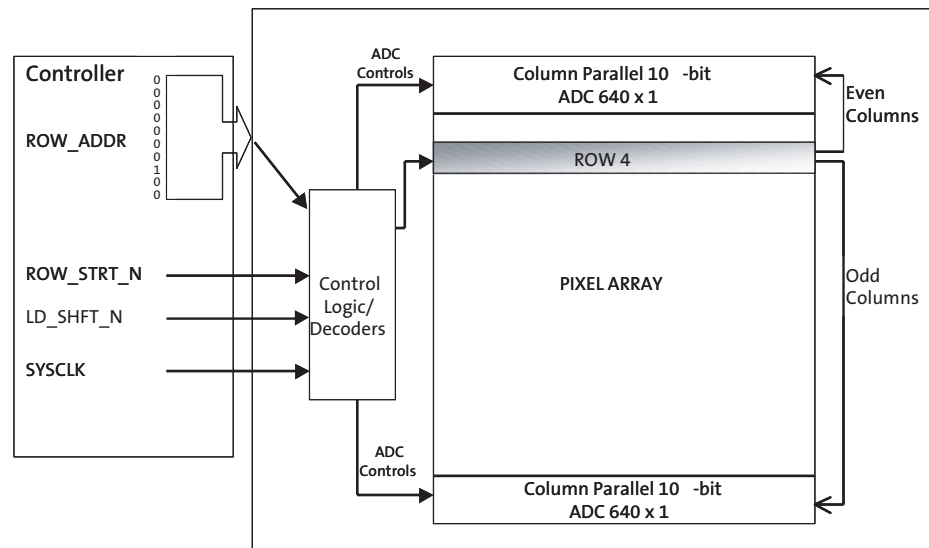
Controller

0
0
0
0
0
0
0
1
0
0

ROW_ADDR

ROW_STRT_N

LD_SHFT_N

SYSCLK

Control Logic/ Decoders

ADC Controls

ADC Controls

Column Parallel 10 -bit ADC 640 x 1

Even Columns

ROW 4

PIXEL ARRAY

Odd Columns

Column Parallel 10 -bit ADC 640 x 1